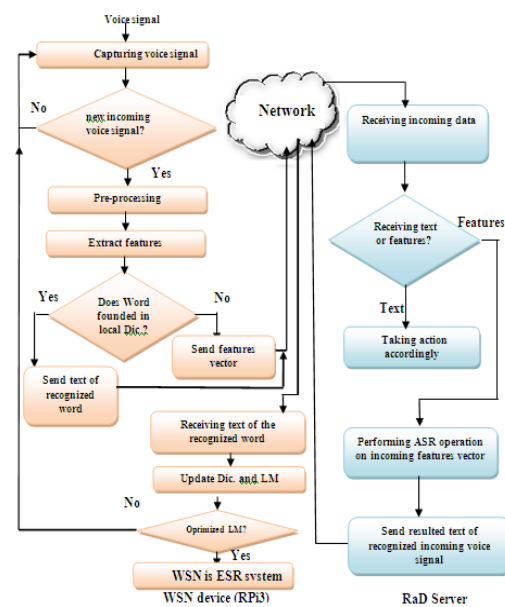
Voice signal

Capturing voice signal

No

new incoming voice signal?

Yes

Pre-processing

Extract features

Yes

Does Word founded in local Dic.?

No

Send features vector

Send text of recognized word

Network

Receiving incoming data

Receiving text or features?

Features

Text

Taking action accordingly

Receiving text of the recognized word

Update Dic. and LM

No

Optimized LM?

Yes

WSN is ESR system

WSN device (RPi3)

Performing ASR operation on incoming features vector

Send resulted text of recognized incoming voice signal

RaD Server